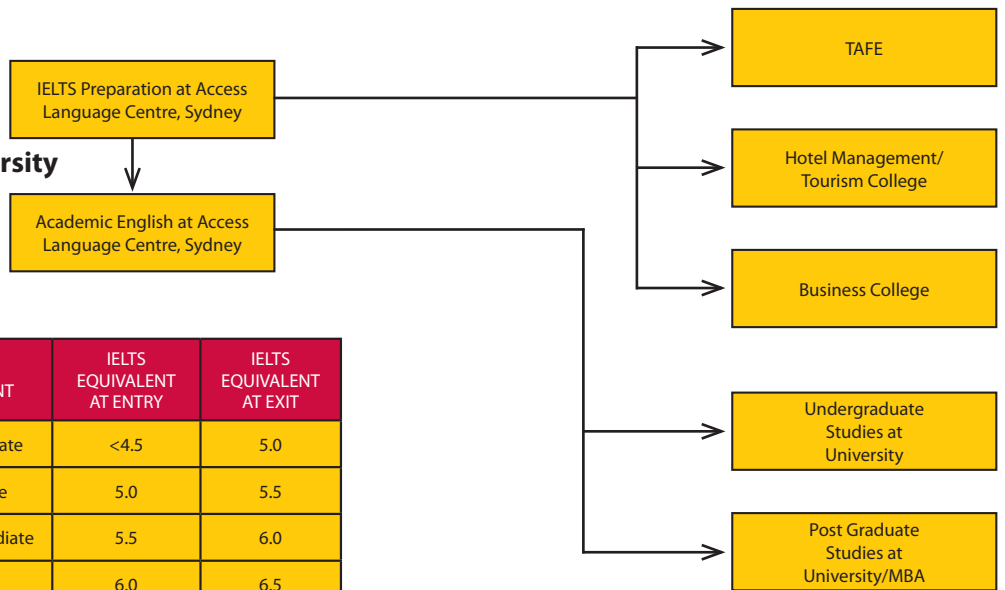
IELTS Preparation at Access Language Centre, Sydney

rsity

Academic English at Access Language Centre, Sydney

TAFE

Hotel Management/ Tourism College

Business College

Undergraduate Studies at University

Post Graduate Studies at University/MBA

| NT | IELTS EQUIVALENT AT ENTRY | IELTS EQUIVALENT AT EXIT |
|---|---|---|
| ate | <4.5 | 5.0 |
| e | 5.0 | 5.5 |
| diate | 5.5 | 6.0 |
| | 6.0 | 6.5 |